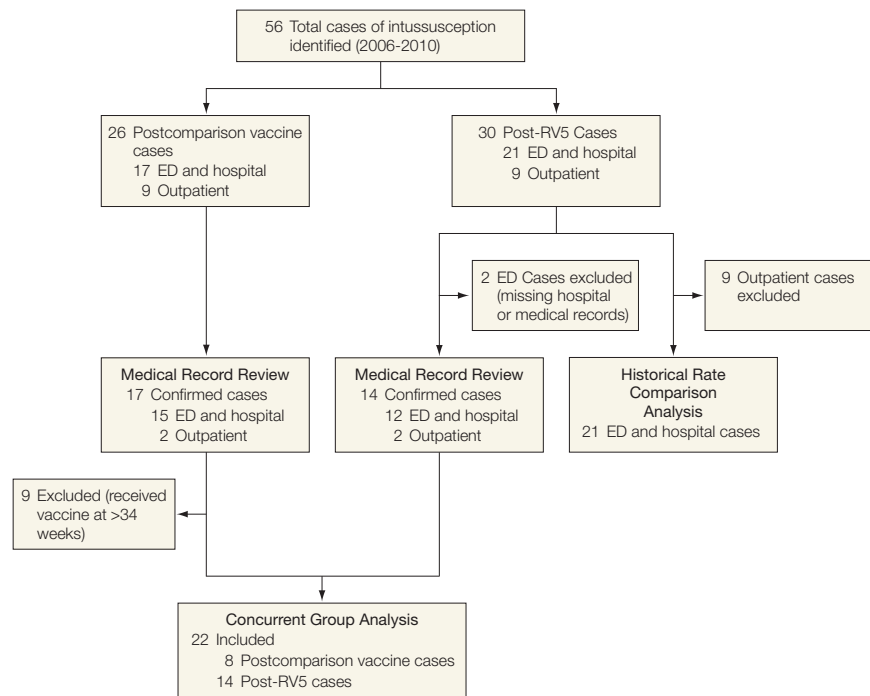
56 Total cases of intussusception identified (2006-2010)

26 Postcomparison vaccine cases
17 ED and hospital
9 Outpatient

30 Post-RV5 Cases
21 ED and hospital
9 Outpatient

2 ED Cases excluded (missing hospital or medical records)

9 Outpatient cases excluded

Medical Record Review
17 Confirmed cases
15 ED and hospital
2 Outpatient

Medical Record Review
14 Confirmed cases
12 ED and hospital
2 Outpatient

Historical Rate Comparison Analysis
21 ED and hospital cases

9 Excluded (received vaccine at >34 weeks)

Concurrent Group Analysis
22 Included
8 Postcomparison vaccine cases
14 Post-RV5 cases